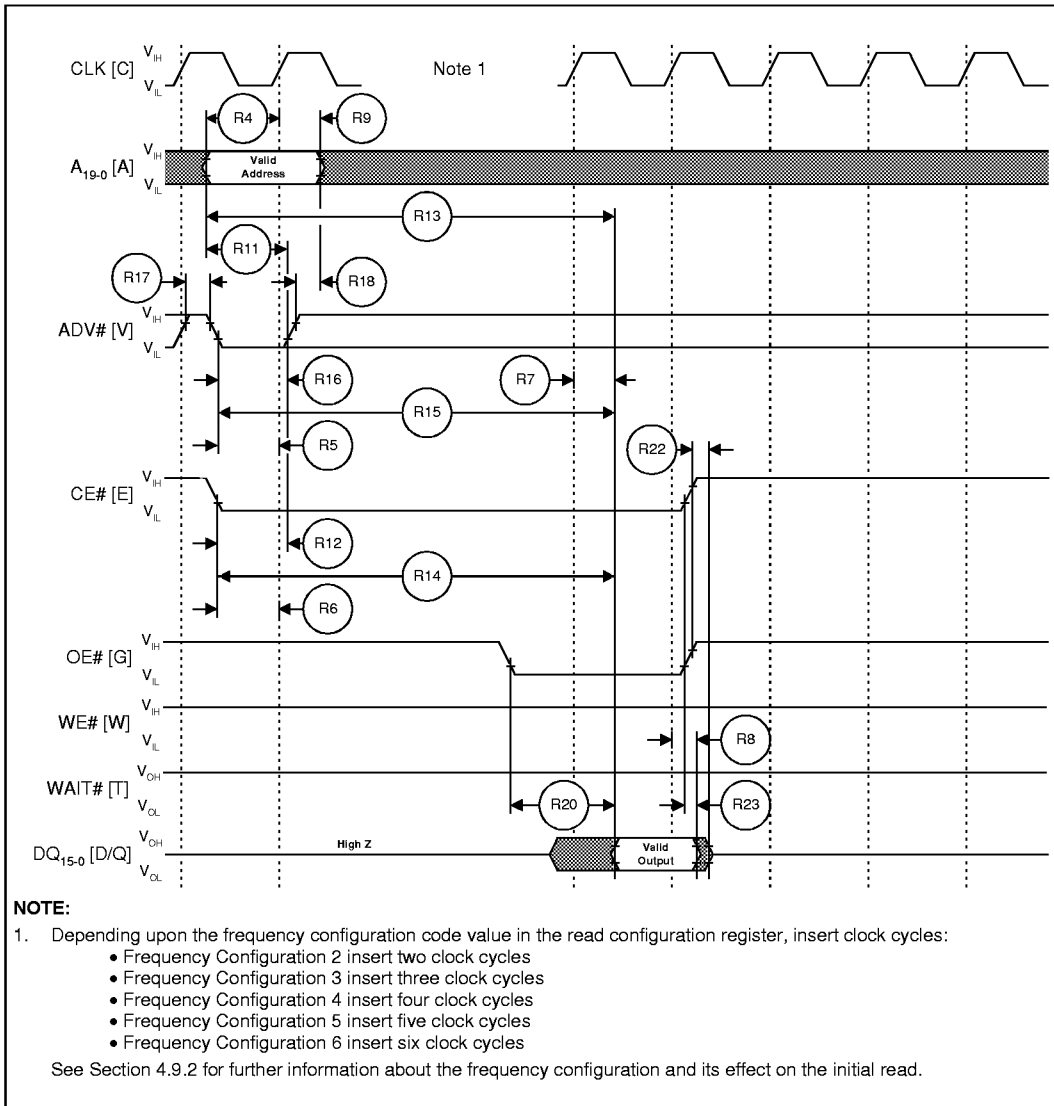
CLK [C] $V_{IH}$ $V_{IL}$ Note 1

R4 R9

$A_{19-0}$ [A] $V_{IH}$ $V_{IL}$ Valid Address

R13

R11

R17 R18

ADV# [V] $V_{IH}$ $V_{IL}$

R16 R7

R15

R5 R22

CE# [E] $V_{IH}$ $V_{IL}$

R12

R14

R6

OE# [G] $V_{IH}$ $V_{IL}$

WE# [W] $V_{IH}$ $V_{IL}$ R8

WAIT# [T] $V_{OH}$ $V_{OL}$ R20 R23

$DQ_{15-0}$ [D/Q] $V_{OH}$ $V_{OL}$ High Z Valid Output

NOTE:
1. Depending upon the frequency configuration code value in the read configuration register, insert clock cycles:
• Frequency Configuration 2 insert two clock cycles
• Frequency Configuration 3 insert three clock cycles
• Frequency Configuration 4 insert four clock cycles
• Frequency Configuration 5 insert five clock cycles
• Frequency Configuration 6 insert six clock cycles
See Section 4.9.2 for further information about the frequency configuration and its effect on the initial read.